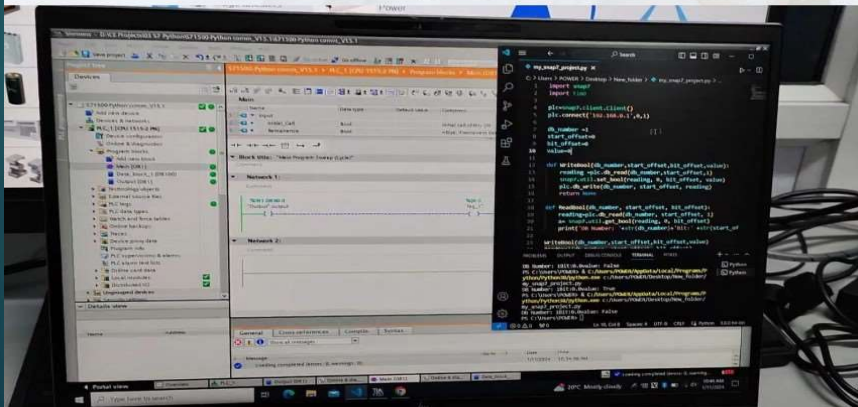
Power

Siemens - D:\S3 Projects\S3 S7 Python\S7-1500 Python comm_V13.1\S7-1500 Python comm_V13.1

Devices

S7-1500 Python comm_V13.1 › PLC_1 [CPU 1515-2 PN] › Program blocks › Main [OB1]

Add new device
Devices & networks
PLC_1 [CPU 1515-2 PN]
Device configuration
Online & diagnostics
Program blocks
Add new block
Main [OB1]
Data_block_1 [DB1]
Output [DB1]
Technology objects
External source files
PLC tags
PLC data types
Watch and force tables
Online backups
Traces
Device proxy data
Program info
PLC supervisions & alarms
PLC alarm text lists
Online card data
Local modules
Ungrouped devices

Details view

Main
Name | Data type | Default value | Comment
Input
Initial_Call | Bool
Remanence | Bool

Block title: "Main Program Sweep (Cycle)"

Network 1:

Network 2:

General | Cross-references | Compile | Syntax

Loading completed (errors: 0; warnings: 0).

Portal view | Overview | Main [OB1]

my_snap7_project.py

C: > Users > POWER > Desktop > New_folder > my_snap7_project.py > ...

1 import snap7
2 import time
3
4 plc=snap7.client.Client()
5 plc.connect('192.168.0.1',0,1)
6
7
8 db_number =1
9 start_offset=0
10 bit_offset=0
11 value=0
12
13 def WriteBool(db_number,start_offset,bit_offset,value):
14 reading =plc.db_read(db_number,start_offset,1)
15 snap7.util.set_bool(reading, 0, bit_offset, value)
16 plc.db_write(db_number, start_offset, reading)
17 return None
18
19
20 def ReadBool(db_number, start_offset, bit_offset):
21 reading=plc.db_read(db_number, start_offset, 1)
22 a= snap7.util.get_bool(reading, 0, bit_offset)
23 print('DB Number: '+str(db_number)+'Bit: '+str(start_of
24
25 WriteBool(db_number,start_offset,bit_offset,value)

PROBLEMS OUTPUT DEBUG CONSOLE TERMINAL PORTS

DB Number: 1Bit:0.0Value: False
PS C:\Users\POWER> & C:/Users/POWER/AppData/Local/Programs/Python/Python39/python.exe c:/Users/POWER/Desktop/New_folder/my_snap7_project.py
DB Number: 1Bit:0.0Value: True
PS C:\Users\POWER> & C:/Users/POWER/AppData/Local/Programs/Python/Python39/python.exe c:/Users/POWER/Desktop/New_folder/my_snap7_project.py
DB Number: 1Bit:0.0Value: False
PS C:\Users\POWER>

Ln 10, Col 8 Spaces: 4 UTF-8 CRLF Python

Type here to search

20°C Mostly cloudy